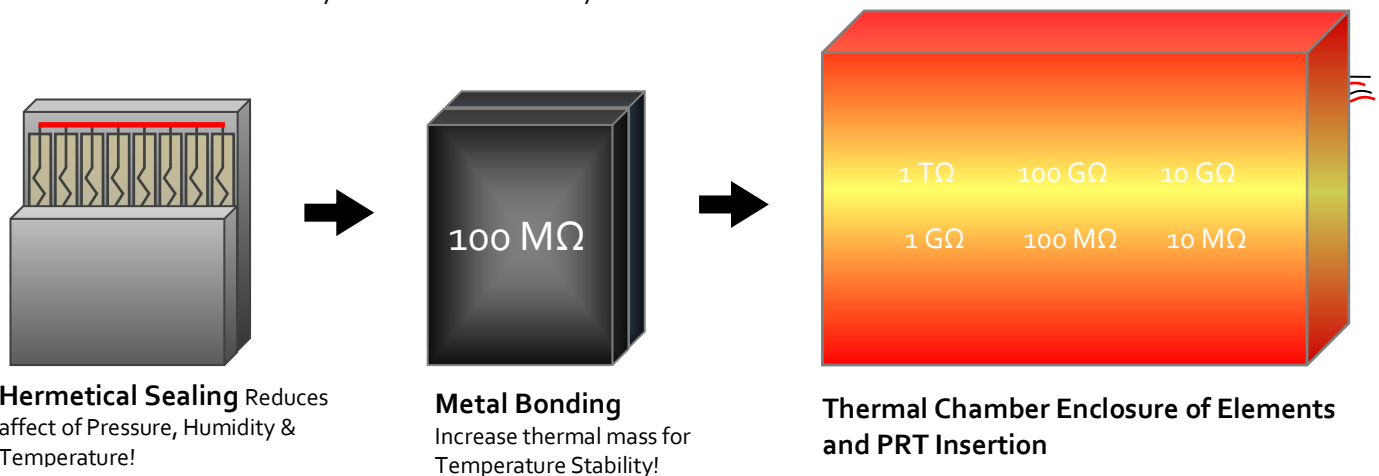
100 MΩ

1 TΩ 100 GΩ 10 GΩ

1 GΩ 100 MΩ 10 MΩ

**Hermetical Sealing** Reduces affect of Pressure, Humidity & Temperature!

**Metal Bonding**
Increase thermal mass for Temperature Stability!

**Thermal Chamber Enclosure of Elements and PRT Insertion**